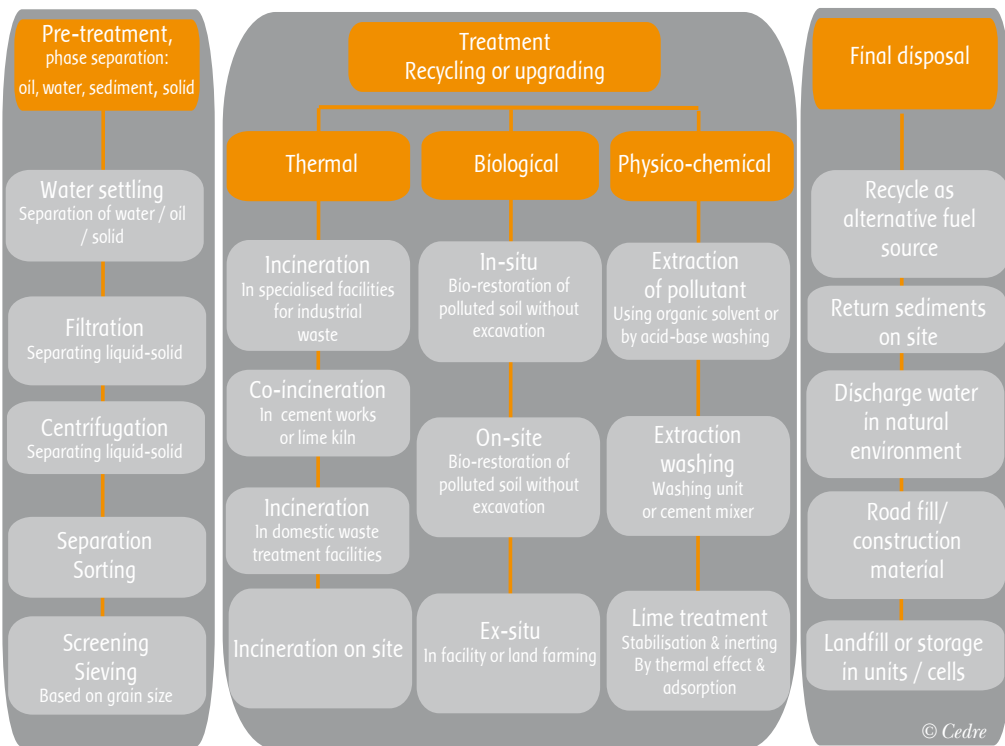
Pre-treatment, phase separation: oil, water, sediment, solid

Water settling
Separation of water / oil / solid

Filtration
Separating liquid-solid

Centrifugation
Separating liquid-solid

Separation
Sorting

Screening
Sieving
Based on grain size

Treatment
Recycling or upgrading

Thermal

Incineration
In specialised facilities for industrial waste

Co-incineration
In cement works or lime kiln

Incineration
In domestic waste treatment facilities

Incineration on site

Biological

In-situ
Bio-restoration of polluted soil without excavation

On-site
Bio-restoration of polluted soil without excavation

Ex-situ
In facility or land farming

Physico-chemical

Extraction of pollutant
Using organic solvent or by acid-base washing

Extraction washing
Washing unit or cement mixer

Lime treatment
Stabilisation & inerting
By thermal effect & adsorption

Final disposal

Recycle as alternative fuel source

Return sediments on site

Discharge water in natural environment

Road fill/ construction material

Landfill or storage in units / cells

© Cedre